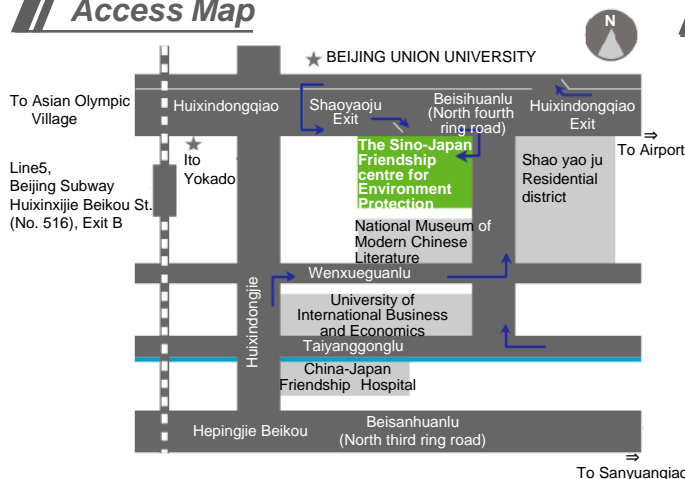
Access Map

N

BEIJING UNION UNIVERSITY

To Asian Olympic Village

Huixindongqiao

Shaoyaoju Exit

Beisihuanlu (North fourth ring road)

Huixindongqiao Exit

⇒ To Airport

Line5, Beijing Subway Huixinxijie Beikou St. (No. 516), Exit B

Ito Yokado

The Sino-Japan Friendship centre for Environment Protection

Shao yao ju Residential district

National Museum of Modern Chinese Literature

Wenxueguanlu

Huixindongjie

University of International Business and Economics

Taiyanggonglu

China-Japan Friendship Hospital

Hepingjie Beikou

Beisanhuanlu (North third ring road)

⇒ To Sanyuanqiao